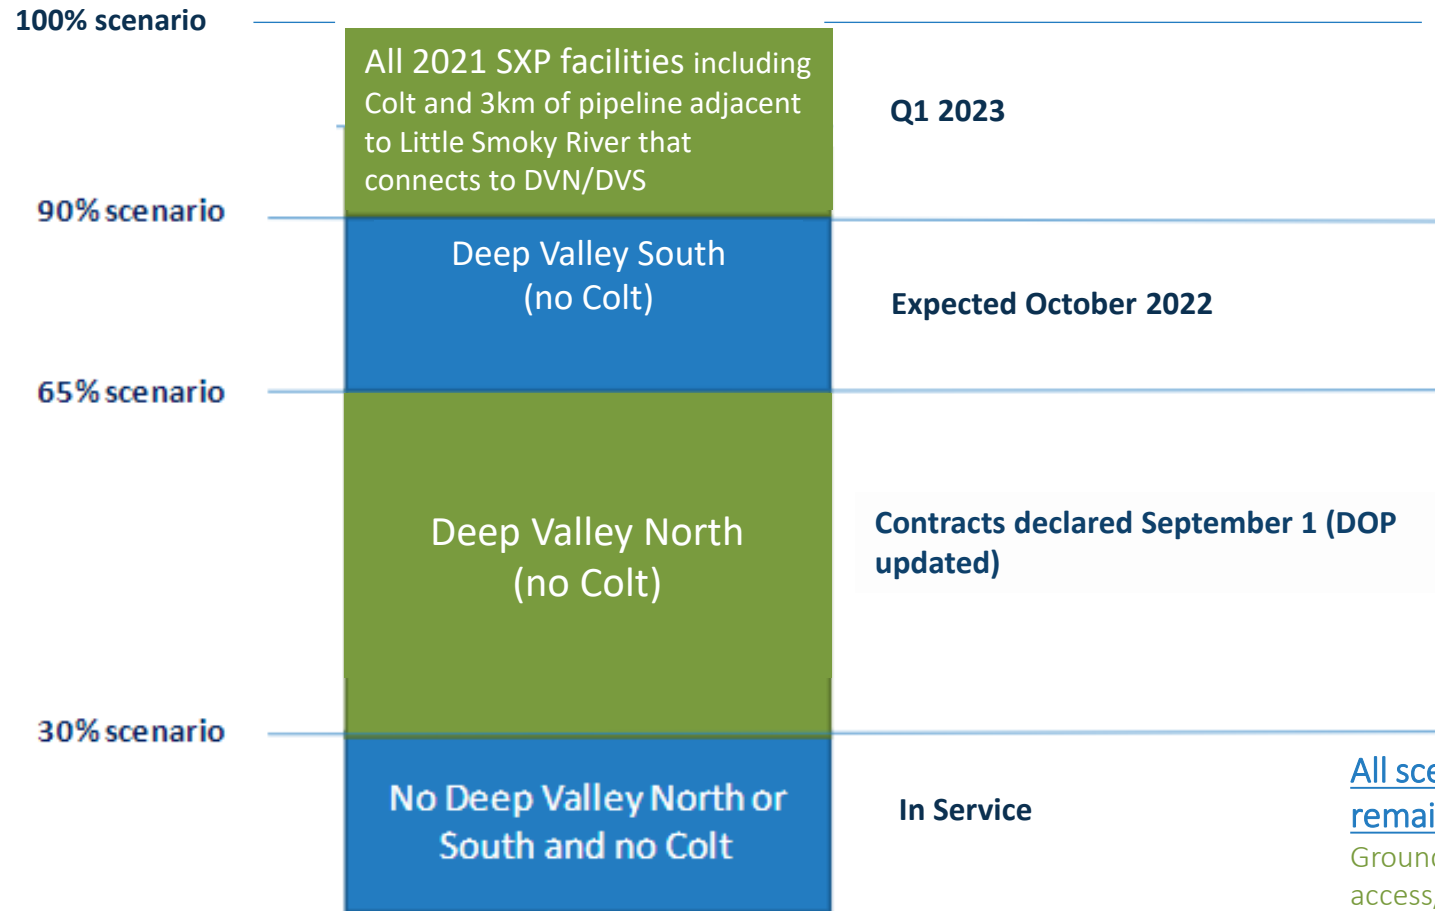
100% scenario

All 2021 SXP facilities including Colt and 3km of pipeline adjacent to Little Smoky River that connects to DVN/DVS

Q1 2023

90% scenario

Deep Valley South (no Colt)

Expected October 2022

65% scenario

Deep Valley North (no Colt)

Contracts declared September 1 (DOP updated)

30% scenario

No Deep Valley North or South and no Colt

In Service

All sce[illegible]
remai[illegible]
Groun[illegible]
access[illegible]